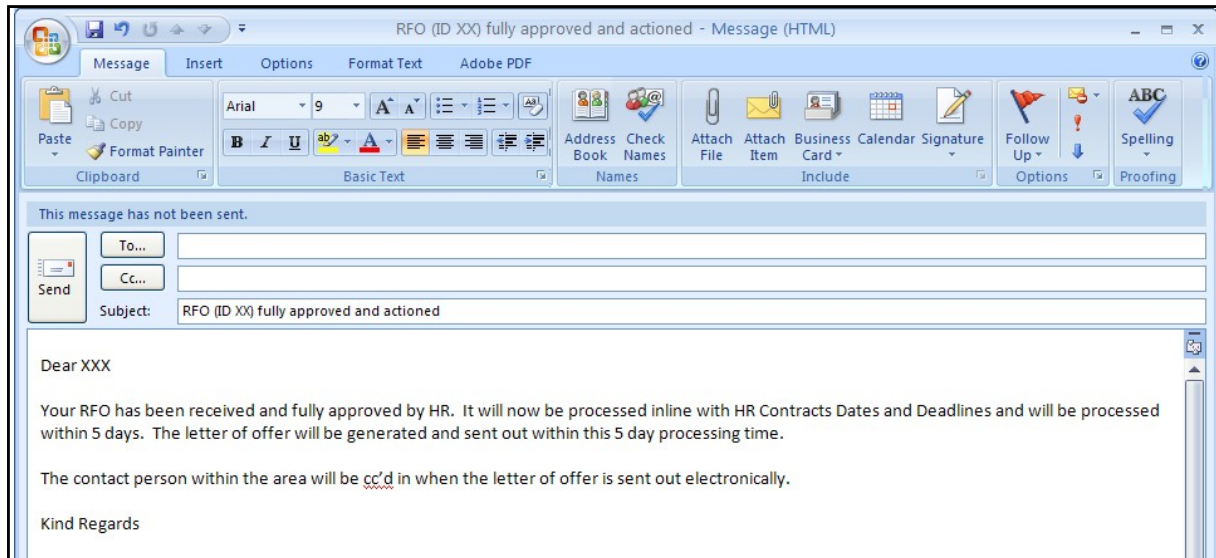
RFO (ID XX) fully approved and actioned - Message (HTML)

Message Insert Options Format Text Adobe PDF

Paste
Cut
Copy
Format Painter
Clipboard

Arial 9
B I U
Basic Text

Address Book
Check Names
Names

Attach File
Attach Item
Business Card
Calendar
Signature
Include

Follow Up
Options

ABC
Spelling
Proofing

This message has not been sent.

Send
To...
Cc...
Subject: RFO (ID XX) fully approved and actioned

Dear XXX

Your RFO has been received and fully approved by HR. It will now be processed inline with HR Contracts Dates and Deadlines and will be processed within 5 days. The letter of offer will be generated and sent out within this 5 day processing time.

The contact person within the area will be cc'd in when the letter of offer is sent out electronically.

Kind Regards